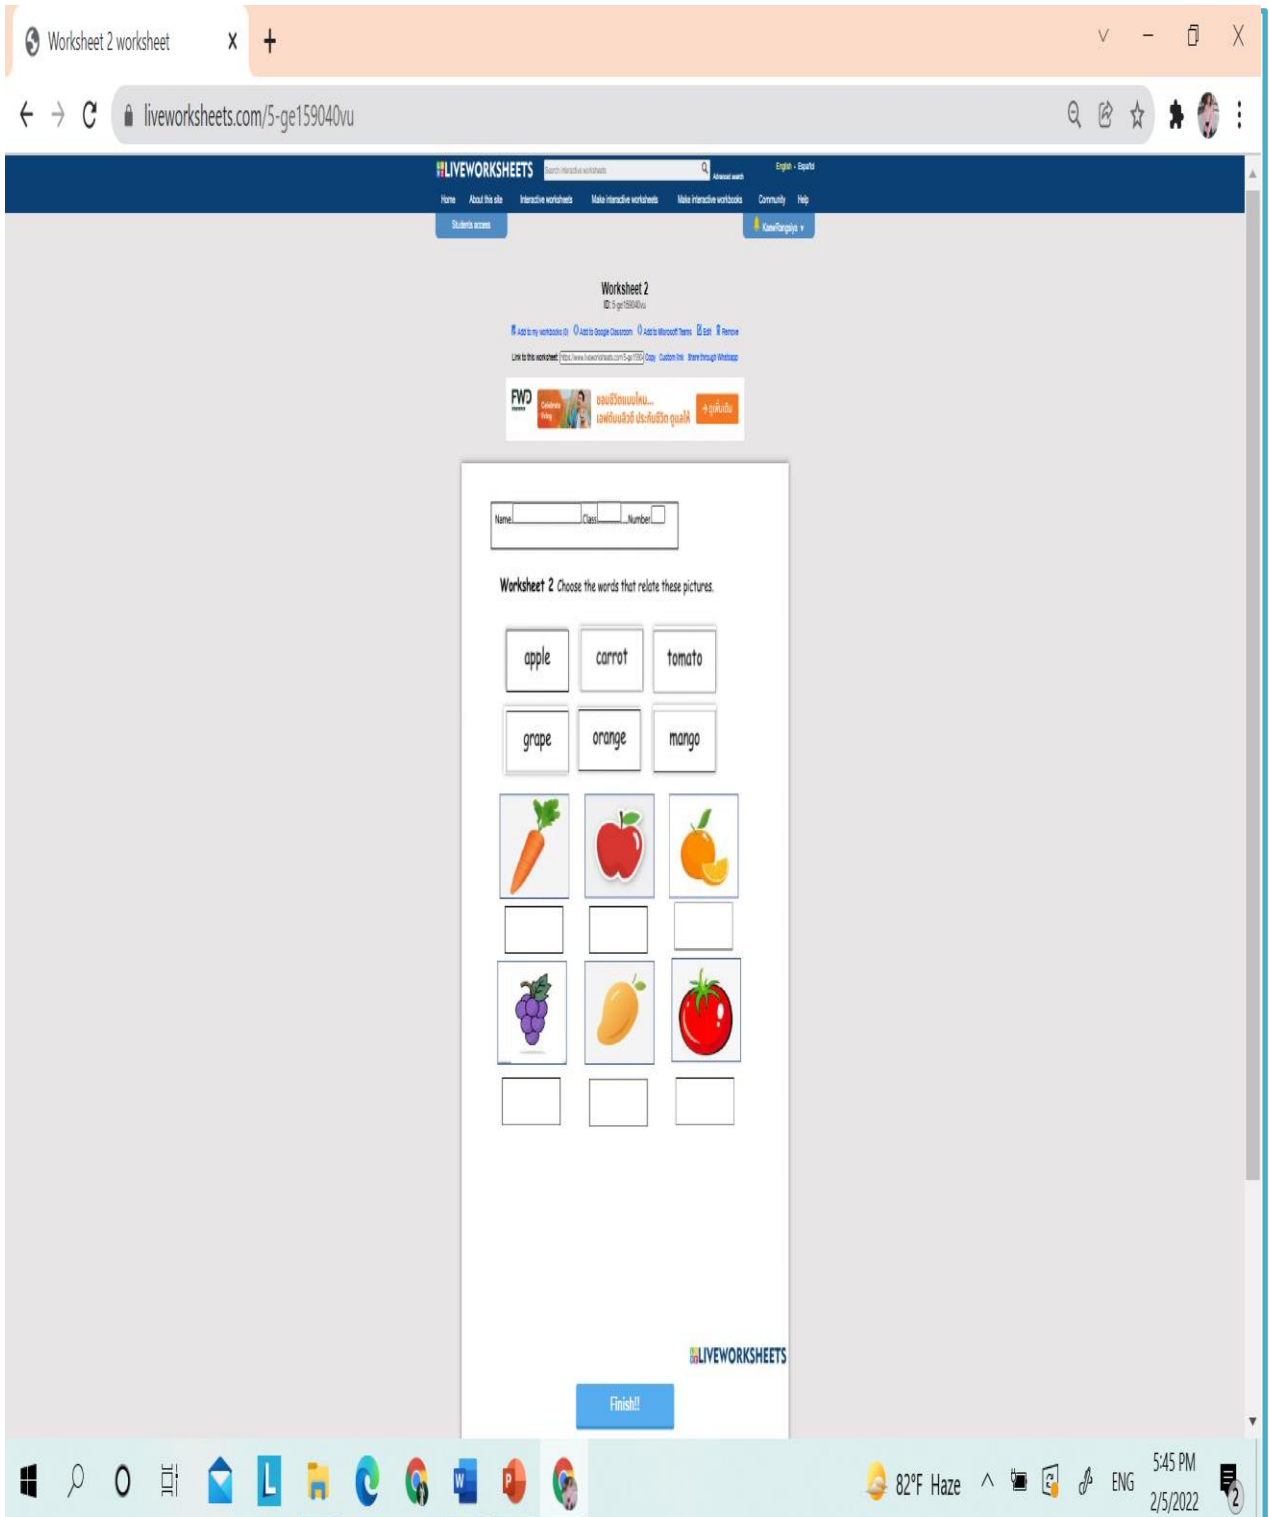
Worksheet 2 worksheet

liveworksheets.com/5-ge159040vu

LIVEWORKSHEETS

English - Español

Home About this site Interactive worksheets Make interactive worksheets Make interactive workbooks Community Help

Students access

Worksheet 2
ID: 5-ge159040vu

Add to my workbooks (0) Add to Google Classroom Add to Microsoft Teams Edit Remove

Link to this worksheet: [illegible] Copy Custom link Share through Whatsapp

FWD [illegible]

Name Class Number

Worksheet 2 Choose the words that relate these pictures.

apple carrot tomato
grape orange mango

LIVEWORKSHEETS

Finish!!

82°F Haze ENG 5:45 PM 2/5/2022